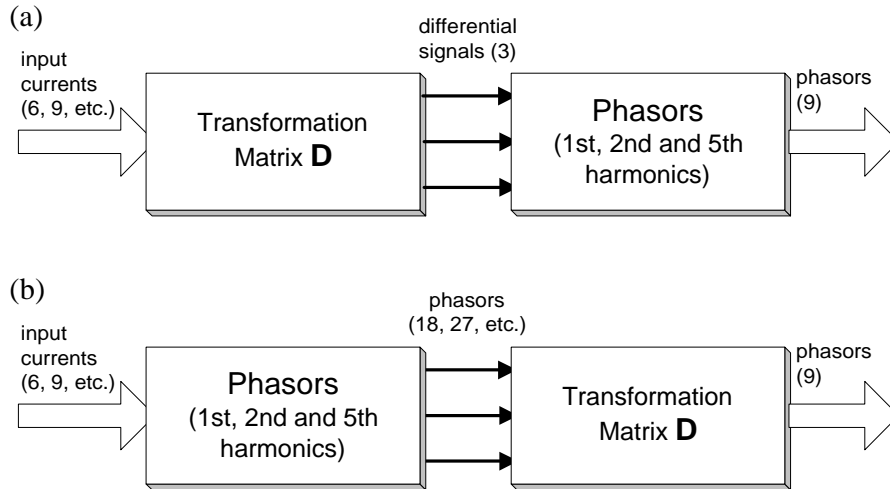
(a)

input currents (6, 9, etc.)

Transformation Matrix **D**

differential signals (3)

Phasors (1st, 2nd and 5th harmonics)

phasors (9)

(b)

input currents (6, 9, etc.)

Phasors (1st, 2nd and 5th harmonics)

phasors (18, 27, etc.)

Transformation Matrix **D**

phasors (9)